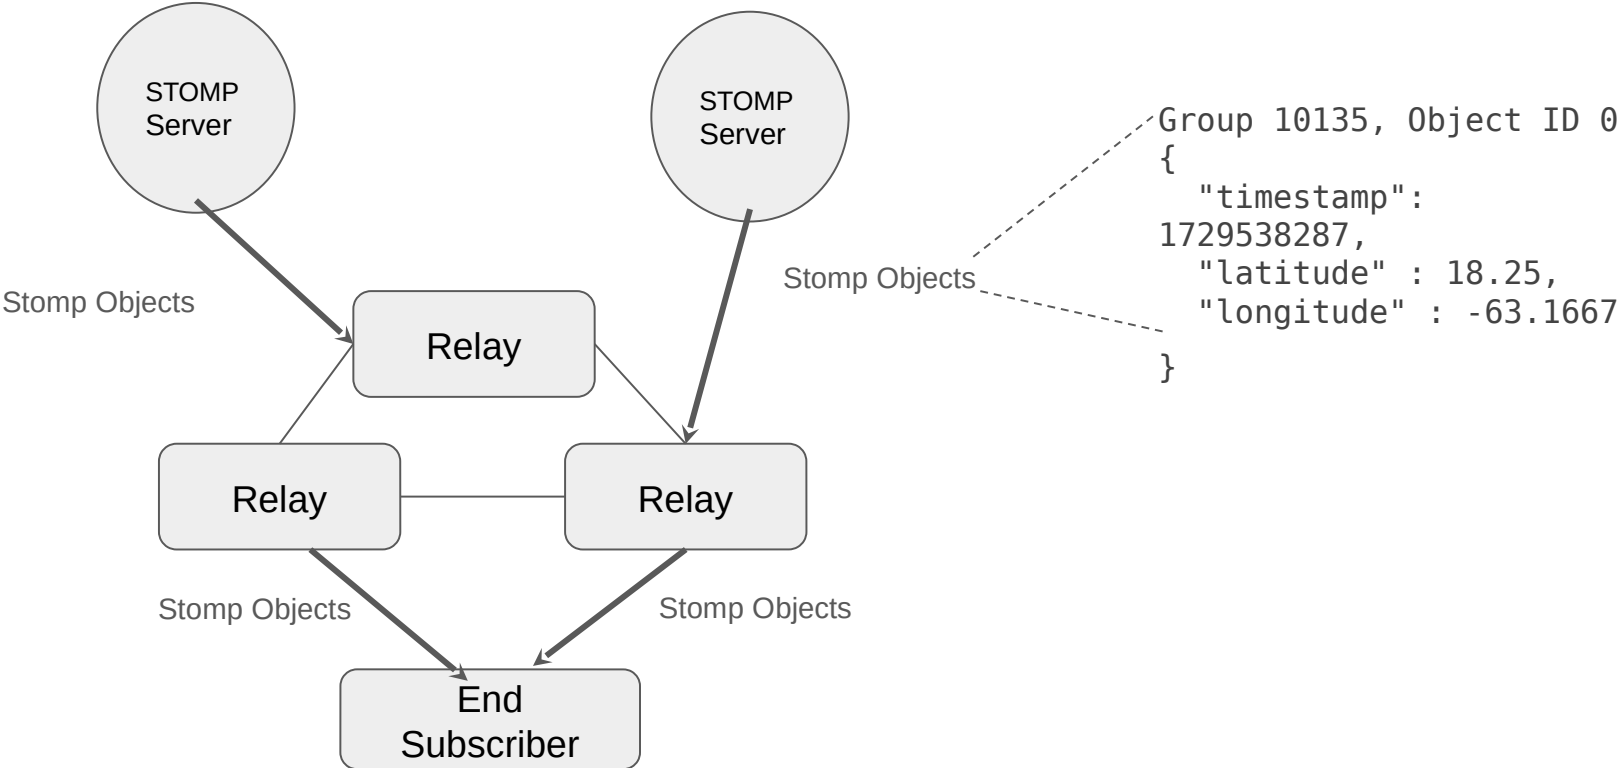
STOMP Server

STOMP Server

Stomp Objects

Relay

Stomp Objects

Group 10135, Object ID 0
{
"timestamp": 1729538287,
"latitude" : 18.25,
"longitude" : -63.1667
}

Relay

Relay

Stomp Objects

Stomp Objects

End Subscriber